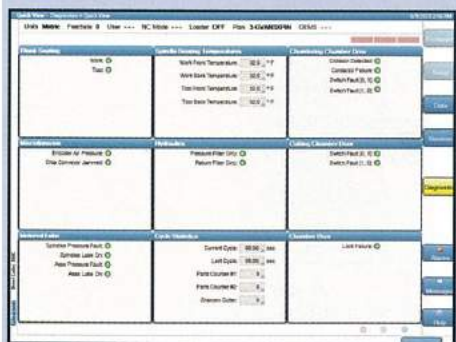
Quick View - Diagnostics > Quick View

Units Metric Fixture# 0 User --- NC Mode --- Loader OFF Plan 343AN0SPN OSO5 ---

Float Sealing
Work
Tool

Spindle Bearing Temperatures
Work Front Temperature 32.0 °F
Work Back Temperature 32.0 °F
Tool Front Temperature 32.0 °F
Tool Back Temperature 32.0 °F

Chambering Chamber Door
Collision Detected
Contactor Failure
Switch Fault [1, 0]
Switch Fault [1, 0]

Miscellaneous
Encoder Air Pressure
Chip Conveyor Jammed

Hydraulics
Pressure Filter Dirty
Return Filter Dirty

Cutting Chamber Door
Switch Fault [0, 1]
Switch Fault [0, 1]

Metered Lube
Cylinder Pressure Fault
Cylinder Lube On
Pass Pressure Fault
Pass Lube On

Cycle Statistics
Current Cycle 00.00 sec
Last Cycle 00.00 sec
Parts Counter #1 0
Parts Counter #2 0
Dresser Cycles 0

Chamber Door
Lock Failure

Diagnostics
Alarms
Messages
Help